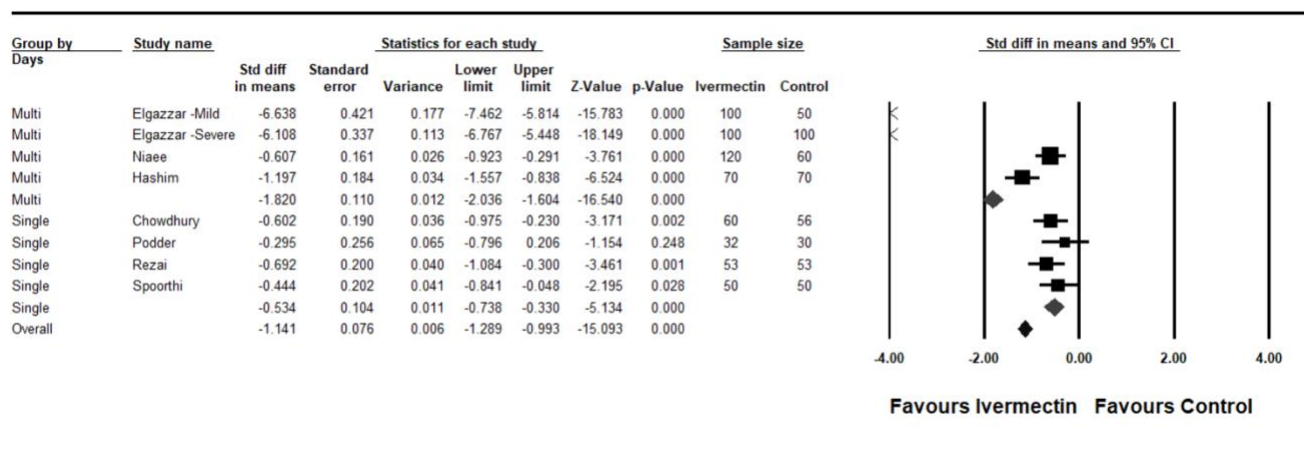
| Group by Days | Study name | Std diff in means | Standard error | Variance | Lower limit | Upper limit | Z-Value | p-Value | Ivermectin | Control |
|---|---|---|---|---|---|---|---|---|---|---|
| Multi | Elgazzar -Mild | -6.638 | 0.421 | 0.177 | -7.462 | -5.814 | -15.783 | 0.000 | 100 | 50 |
| Multi | Elgazzar -Severe | -6.108 | 0.337 | 0.113 | -6.767 | -5.448 | -18.149 | 0.000 | 100 | 100 |
| Multi | Niaee | -0.607 | 0.161 | 0.026 | -0.923 | -0.291 | -3.761 | 0.000 | 120 | 60 |
| Multi | Hashim | -1.197 | 0.184 | 0.034 | -1.557 | -0.838 | -6.524 | 0.000 | 70 | 70 |
| Multi | | -1.820 | 0.110 | 0.012 | -2.036 | -1.604 | -16.540 | 0.000 | | |
| Single | Chowdhury | -0.602 | 0.190 | 0.036 | -0.975 | -0.230 | -3.171 | 0.002 | 60 | 56 |
| Single | Podder | -0.295 | 0.256 | 0.065 | -0.796 | 0.206 | -1.154 | 0.248 | 32 | 30 |
| Single | Rezai | -0.692 | 0.200 | 0.040 | -1.084 | -0.300 | -3.461 | 0.001 | 53 | 53 |
| Single | Spoorthi | -0.444 | 0.202 | 0.041 | -0.841 | -0.048 | -2.195 | 0.028 | 50 | 50 |
| Single | | -0.534 | 0.104 | 0.011 | -0.738 | -0.330 | -5.134 | 0.000 | | |
| Overall | | -1.141 | 0.076 | 0.006 | -1.289 | -0.993 | -15.093 | 0.000 | | |

Statistics for each study
Sample size
Std diff in means and 95% CI

-4.00 -2.00 0.00 2.00 4.00

Favours Ivermectin Favours Control